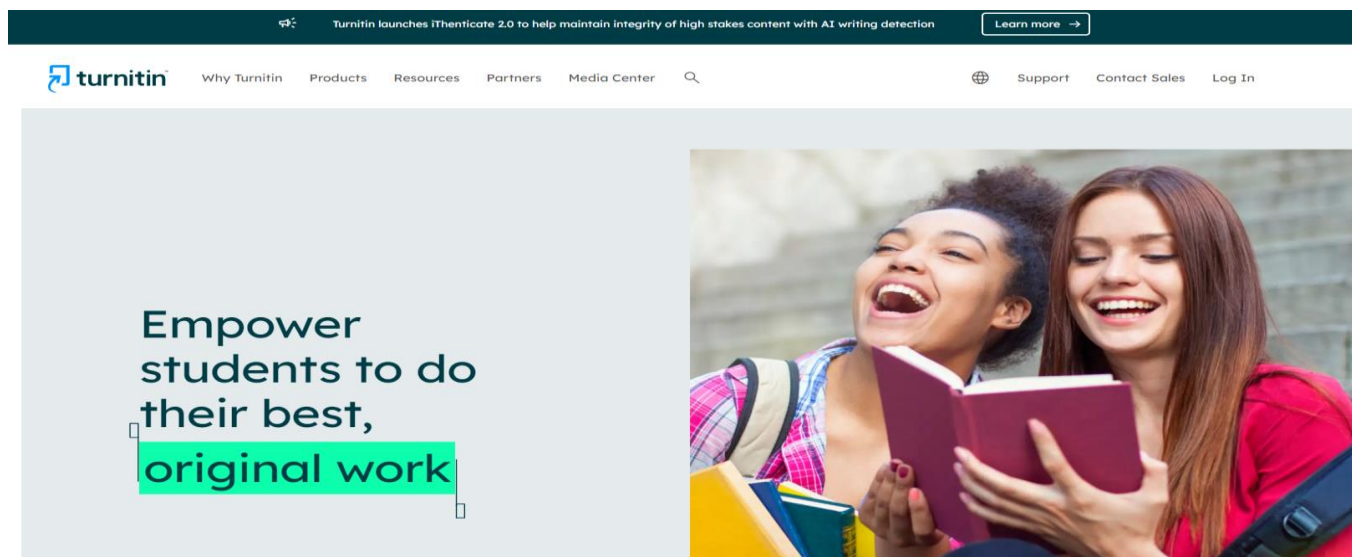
Turnitin launches iThenticate 2.0 to help maintain integrity of high stakes content with AI writing detection

Learn more →

turnitin

Why Turnitin Products Resources Partners Media Center

Support Contact Sales Log In

Empower students to do their best, original work